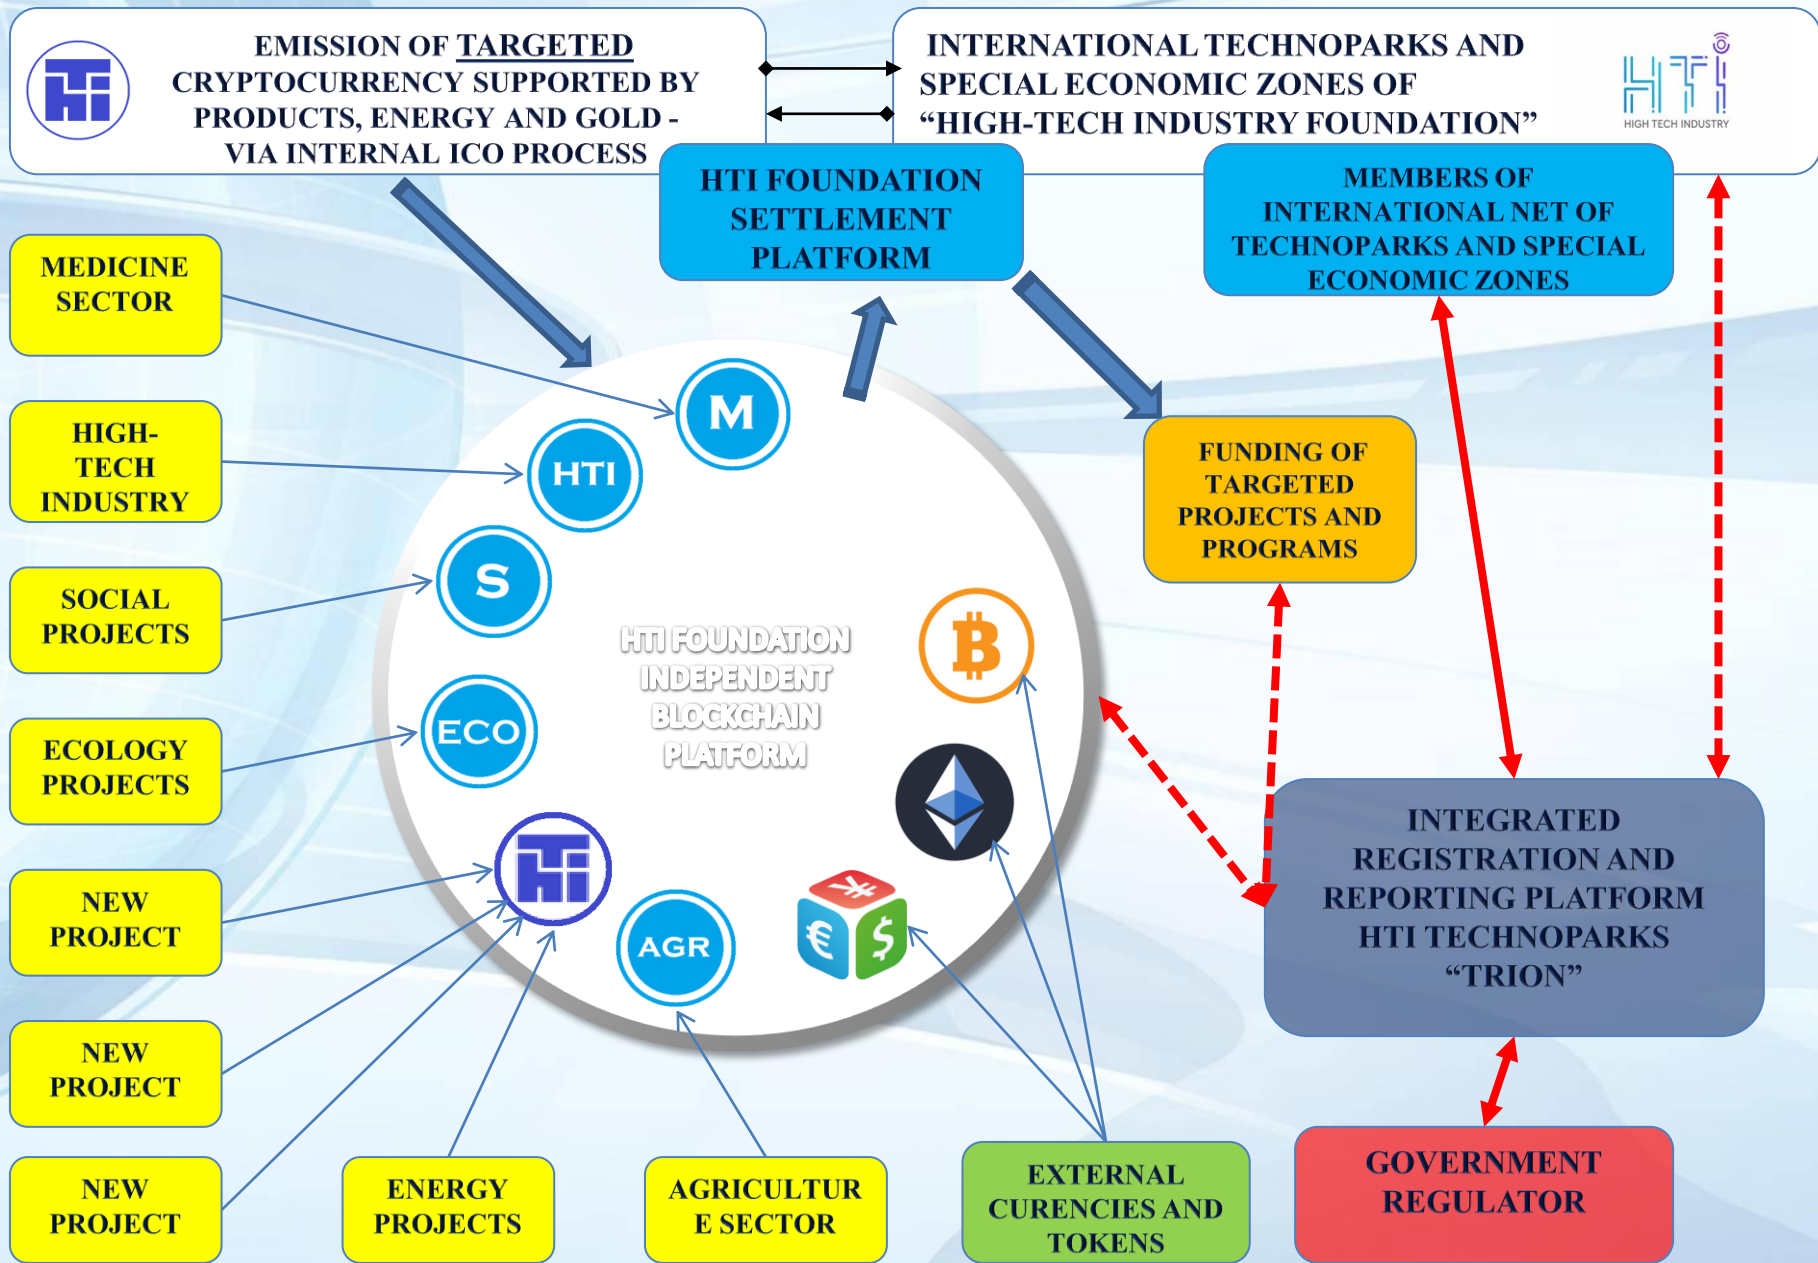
EMISSION OF TARGETED CRYPTOCURRENCY SUPPORTED BY PRODUCTS, ENERGY AND GOLD - VIA INTERNAL ICO PROCESS

INTERNATIONAL TECHNOPARKS AND SPECIAL ECONOMIC ZONES OF "HIGH-TECH INDUSTRY FOUNDATION"

HIGH TECH INDUSTRY

HTI FOUNDATION SETTLEMENT PLATFORM

MEMBERS OF INTERNATIONAL NET OF TECHNOPARKS AND SPECIAL ECONOMIC ZONES

MEDICINE SECTOR

HIGH-TECH INDUSTRY

SOCIAL PROJECTS

ECOLOGY PROJECTS

NEW PROJECT

NEW PROJECT

NEW PROJECT

ENERGY PROJECTS

AGRICULTURE SECTOR

M

HTI

S

ECO

AGR

HTI FOUNDATION INDEPENDENT BLOCKCHAIN PLATFORM

FUNDING OF TARGETED PROJECTS AND PROGRAMS

INTEGRATED REGISTRATION AND REPORTING PLATFORM HTI TECHNOPARKS "TRION"

EXTERNAL CURENCIES AND TOKENS

GOVERNMENT REGULATOR